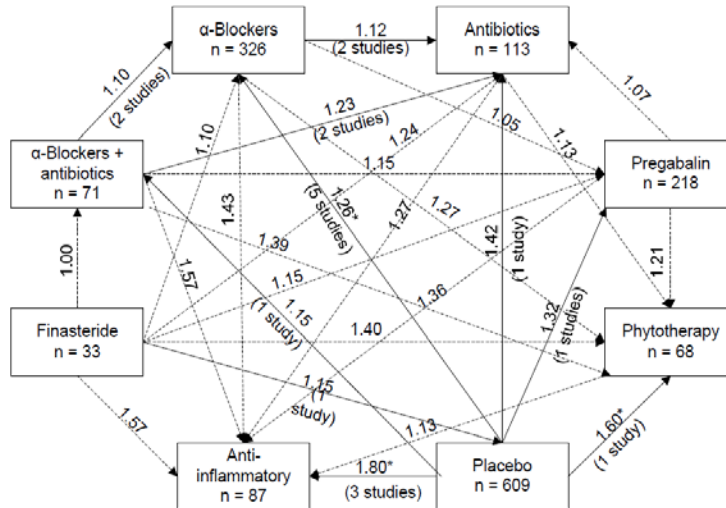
α-Blockers
n = 326

1.12
(2 studies)

Antibiotics
n = 113

1.10
(2 studies)

1.07

1.23
(2 studies)

1.24

1.05

1.13

α-Blockers + antibiotics
n = 71

1.15

Pregabalin
n = 218

1.10

1.43

1.26*
(5 studies)

1.27

1.27

1.39

1.42
(1 study)

1.21

1.00

1.57

1.15
(1 study)

1.15

1.36

1.32
(1 studies)

Finasteride
n = 33

1.40

Phytotherapy
n = 68

1.15
(1 study)

1.57

1.13

1.60*
(1 study)

Anti-inflammatory
n = 87

1.80*
(3 studies)

Placebo
n = 609